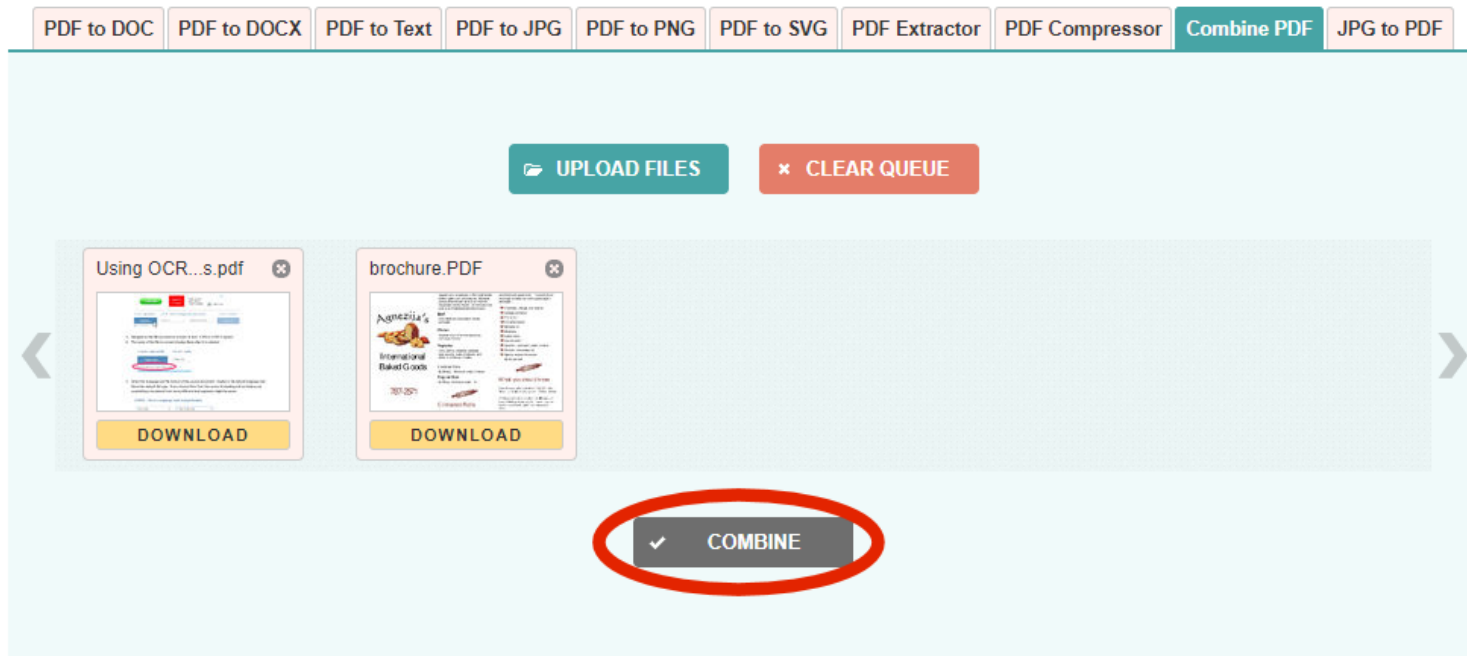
PDF to DOC | PDF to DOCX | PDF to Text | PDF to JPG | PDF to PNG | PDF to SVG | PDF Extractor | PDF Compressor | Combine PDF | JPG to PDF

UPLOAD FILES
× CLEAR QUEUE

Using OCR...s.pdf
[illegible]
DOWNLOAD

brochure.PDF
Agnezija's
International Baked Goods
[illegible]
DOWNLOAD

COMBINE